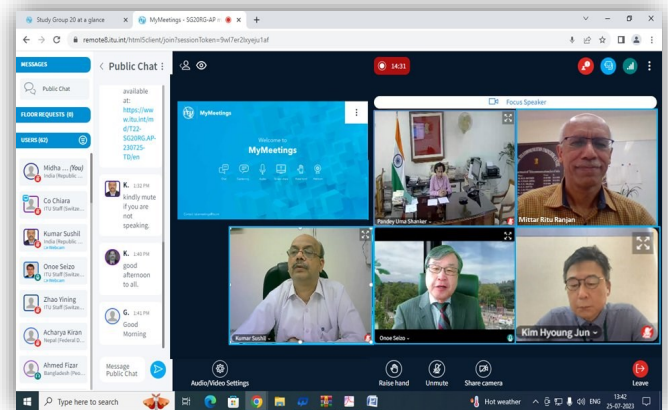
Study Group 20 at a glance ×
MyMeetings - SG20RG-AP ×
+
remote8.itu.int/html5client/join?sessionToken=9wl7er2lsyeju1af

MESSAGES
Public Chat
FLOOR REQUESTS (0)
USERS (62)
Midha ... (You) India (Republic ...
Co Chiara ITU Staff (Switzer...
Kumar Sushil India (Republic ...
Onoe Seizo ITU Staff (Switzer...
Zhao Yining ITU Staff (Switzer...
Acharya Kiran Nepal (Federal D...
Ahmed Fizar Bangladesh (Peo...

< Public Chat
available at: https://www.itu.int/md/T22-SG20RG.AP-230725-TD/en
K. 1:32 PM kindly mute if you are not speaking.
K. 1:40 PM good afternoon to all.
G. 1:41 PM Good Morning
Message Public Chat

14:31
Focus Speaker
MyMeetings
Welcome to
MyMeetings
Pandey Uma Shanker
Mittar Ritu Ranjan
Kumar Sushil
Onoe Seizo
Kim Hyoung Jun

Audio/Video Settings
Raise hand
Unmute
Share camera
Leave

Type here to search
Hot weather
ENG
13:42
25-07-2023